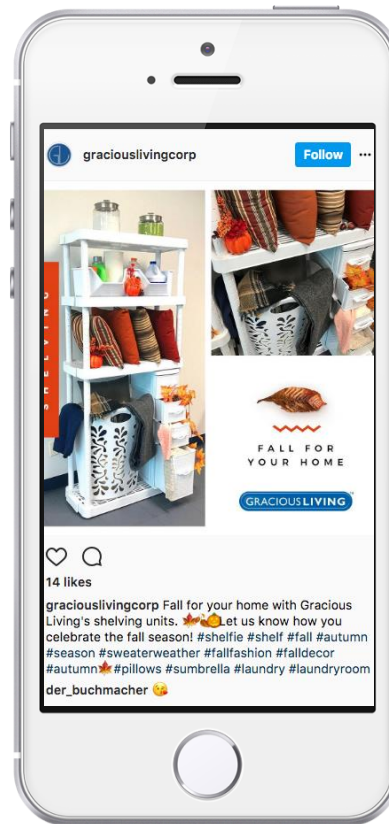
graciouslivingcorp Follow ···

SHELVING

FALL FOR YOUR HOME

GRACIOUSLIVING

14 likes

graciouslivingcorp Fall for your home with Gracious Living's shelving units. 🍁🙌Let us know how you celebrate the fall season! #shelfie #shelf #fall #autumn #season #sweaterweather #fallfashion #falldecor #autumn🍁#pillows #sumbrella #laundry #laundryroom

der_buchmacher 😘